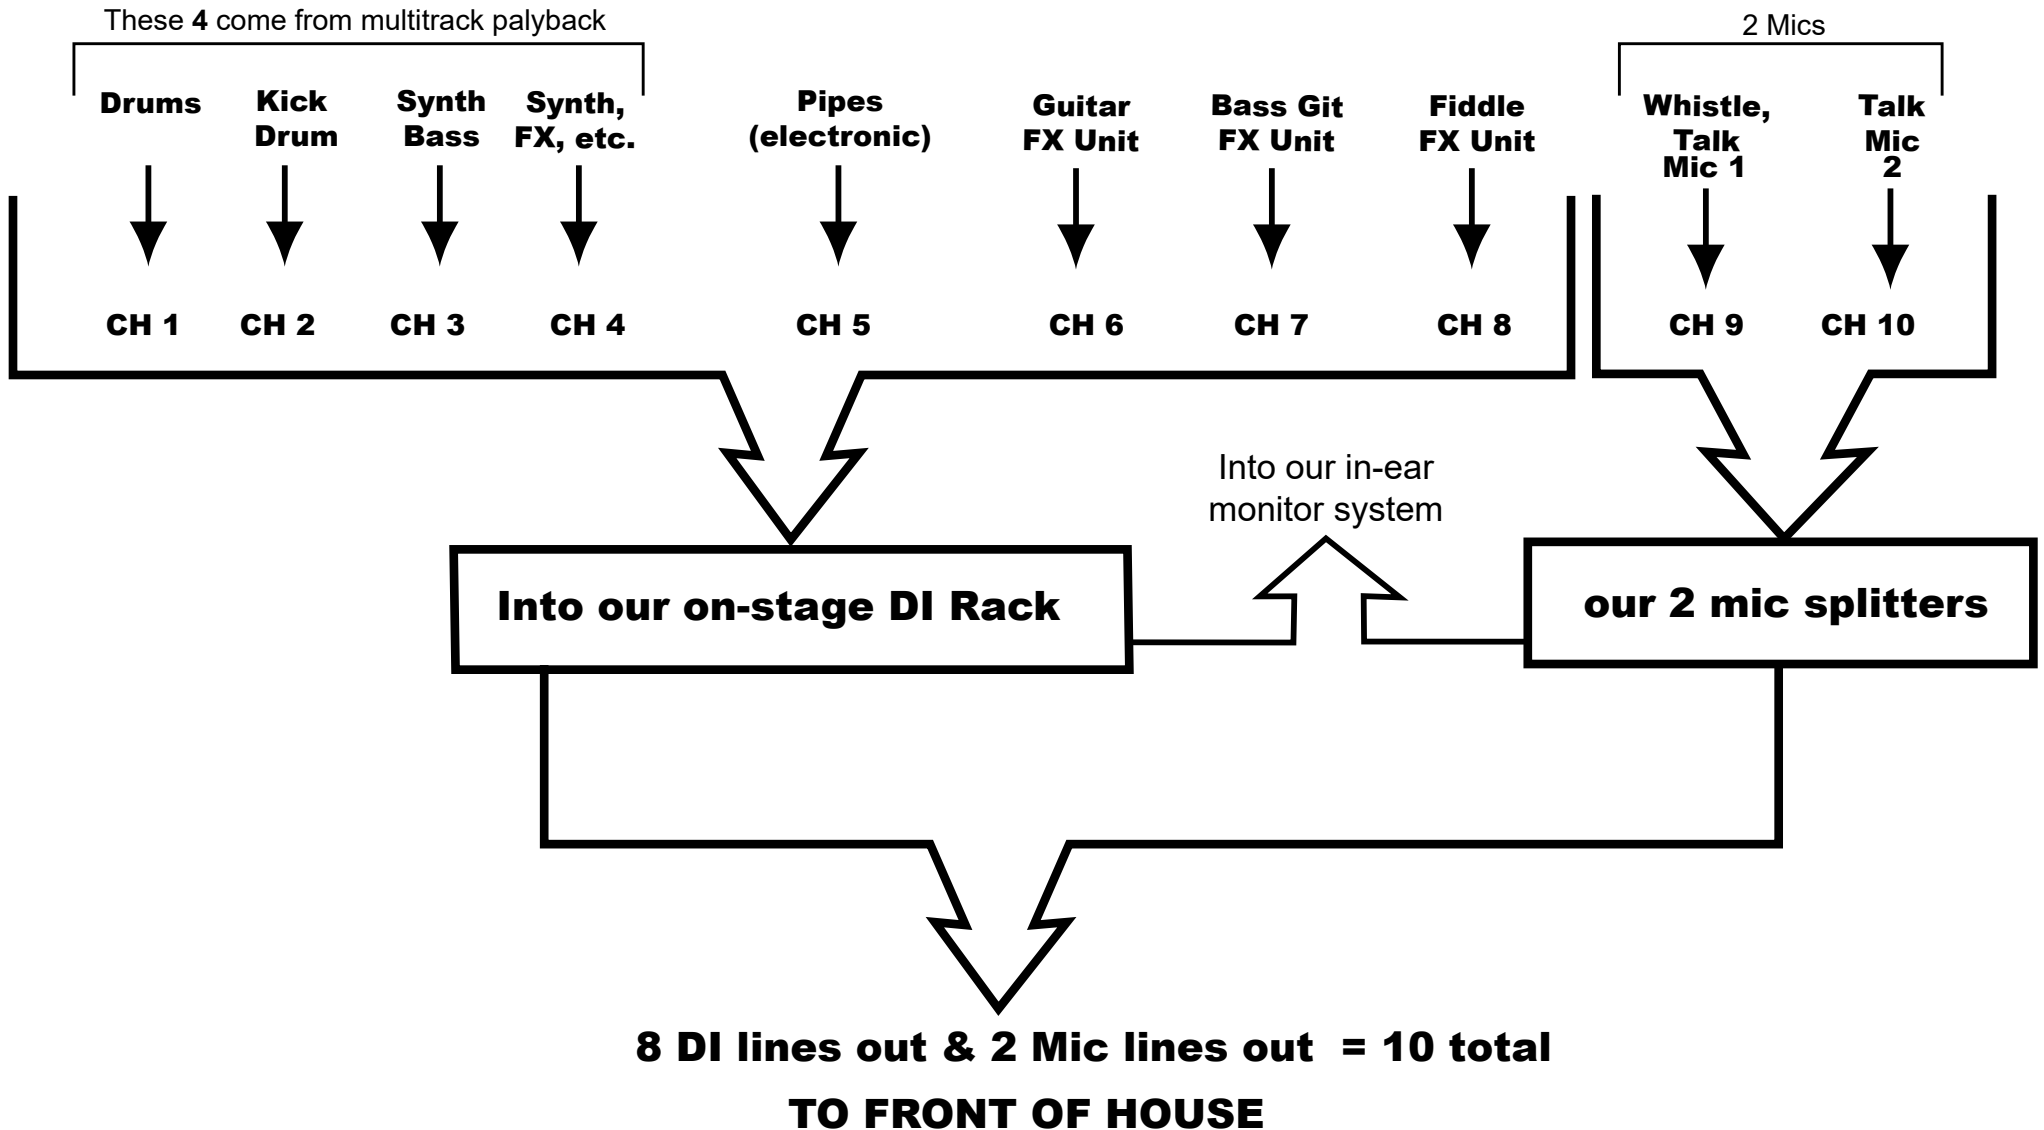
These **4** come from multitrack palyback

2 Mics

Drums

Kick Drum

Synth Bass

Synth, FX, etc.

Pipes (electronic)

Guitar FX Unit

Bass Git FX Unit

Fiddle FX Unit

Whistle, Talk Mic 1

Talk Mic 2

CH 1

CH 2

CH 3

CH 4

CH 5

CH 6

CH 7

CH 8

CH 9

CH 10

Into our in-ear monitor system

Into our on-stage DI Rack

our 2 mic splitters

8 DI lines out & 2 Mic lines out = 10 total

TO FRONT OF HOUSE